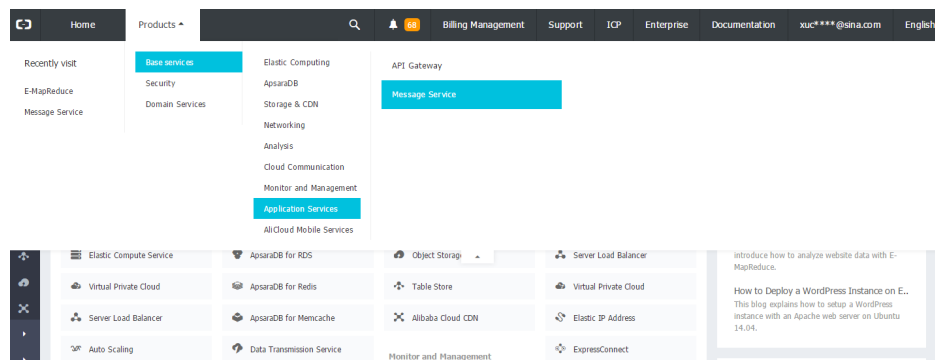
Home Products 68 Billing Management Support ICP Enterprise Documentation xuc****@sina.com English

Recently visit
E-MapReduce
Message Service

Base services
Security
Domain Services

Elastic Computing
ApsaraDB
Storage & CDN
Networking
Analysis
Cloud Communication
Monitor and Management
Application Services
AliCloud Mobile Services

API Gateway
Message Service

Elastic Compute Service
Virtual Private Cloud
Server Load Balancer
Auto Scaling

ApsaraDB for RDS
ApsaraDB for Redis
ApsaraDB for Memcache
Data Transmission Service

Object Storage
Table Store
Alibaba Cloud CDN
Monitor and Management

Server Load Balancer
Virtual Private Cloud
Elastic IP Address
ExpressConnect

introduce how to analyze website data with E-MapReduce.

How to Deploy a WordPress Instance on E..
This blog explains how to setup a WordPress instance with an Apache web server on Ubuntu 14.04.